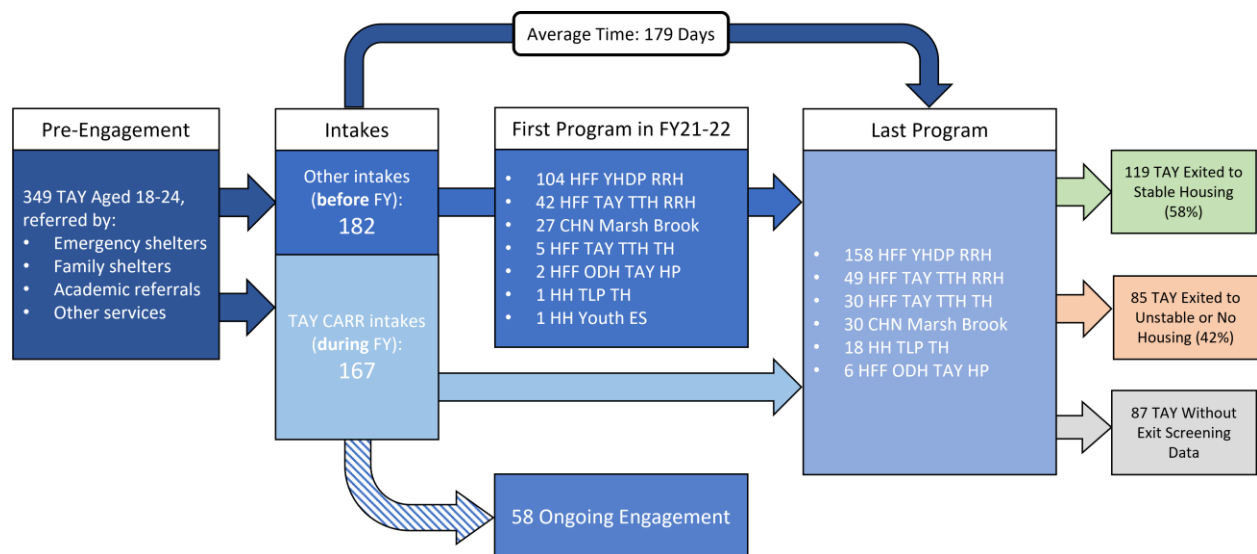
Average Time: 179 Days

Pre-Engagement

349 TAY Aged 18-24, referred by:
• Emergency shelters
• Family shelters
• Academic referrals
• Other services

Intakes

Other intakes (**before** FY): 182

TAY CARR intakes (**during** FY): 167

First Program in FY21-22

• 104 HFF YHDP RRH
• 42 HFF TAY TTH RRH
• 27 CHN Marsh Brook
• 5 HFF TAY TTH TH
• 2 HFF ODH TAY HP
• 1 HH TLP TH
• 1 HH Youth ES

58 Ongoing Engagement

Last Program

• 158 HFF YHDP RRH
• 49 HFF TAY TTH RRH
• 30 HFF TAY TTH TH
• 30 CHN Marsh Brook
• 18 HH TLP TH
• 6 HFF ODH TAY HP

119 TAY Exited to Stable Housing (58%)

85 TAY Exited to Unstable or No Housing (42%)

87 TAY Without Exit Screening Data